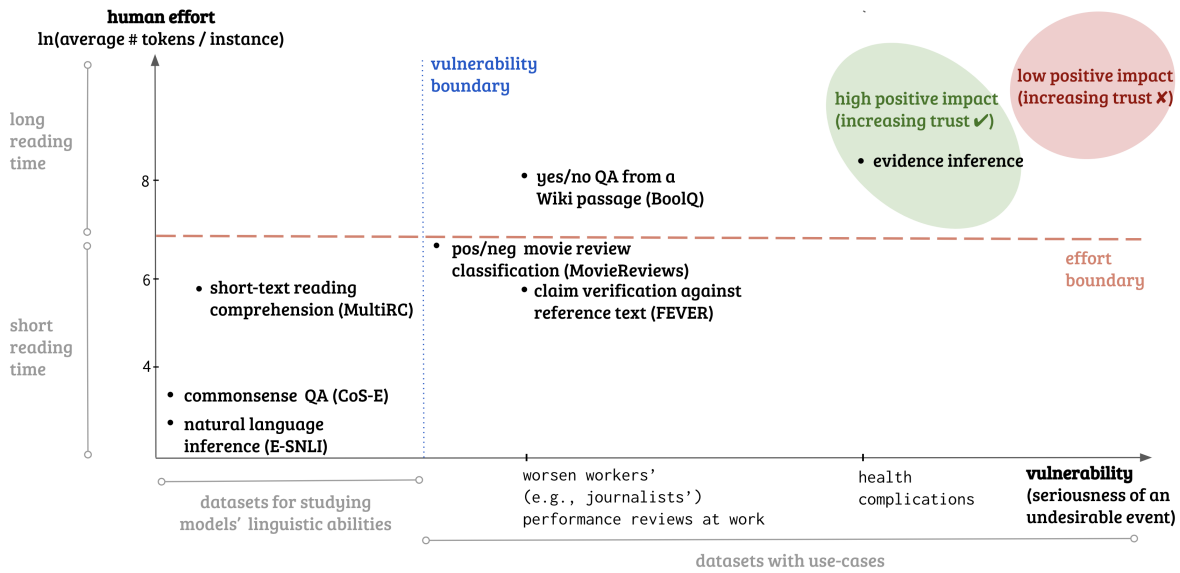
human effort
ln(average # tokens / instance)

long reading time

short reading time

8

6

4

vulnerability boundary

high positive impact (increasing trust ✔)

low positive impact (increasing trust ✘)

• evidence inference

• yes/no QA from a Wiki passage (BoolQ)

• pos/neg movie review classification (MovieReviews)

• claim verification against reference text (FEVER)

• short-text reading comprehension (MultiRC)

• commonsense QA (CoS-E)

• natural language inference (E-SNLI)

effort boundary

worsen workers' (e.g., journalists') performance reviews at work

health complications

vulnerability (seriousness of an undesirable event)

datasets for studying models' linguistic abilities

datasets with use-cases